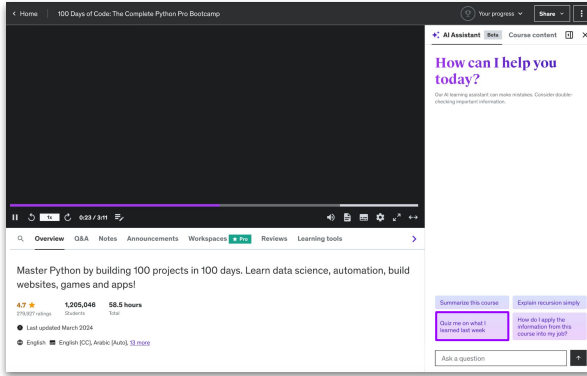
< Home | 100 Days of Code: The Complete Python Pro Bootcamp

Your progress

Share

AI Assistant Beta Course content

How can I help you today?

Our AI learning assistant can make mistakes. Consider double-checking important information.

1x 0:23 / 3:11

Overview Q&A Notes Announcements Workspaces Pro Reviews Learning tools

Master Python by building 100 projects in 100 days. Learn data science, automation, build websites, games and apps!

4.7 ★ 279,927 ratings

1,205,046 Students

58.5 hours Total

Last updated March 2024

English English [CC], Arabic [Auto], 13 more

Summarize this course

Explain recursion simply

Quiz me on what I learned last week

How do I apply the information from this course into my job?

Ask a question